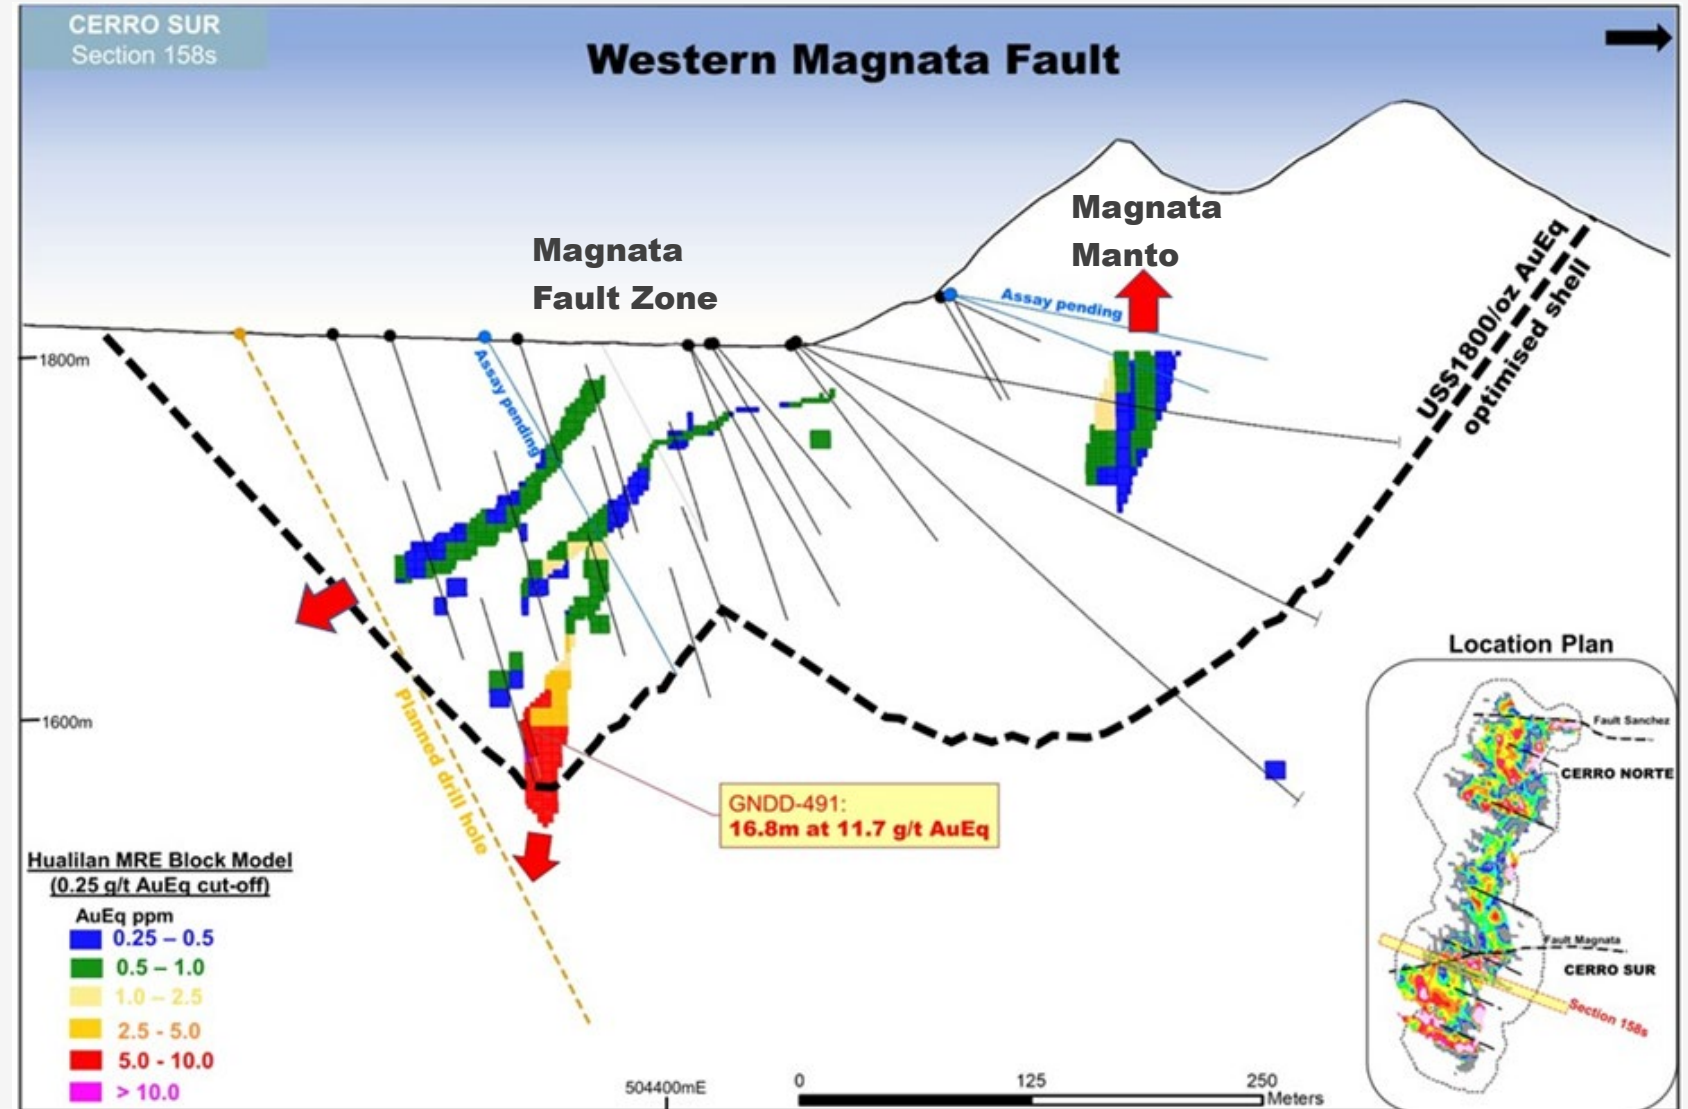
CERRO SUR
Section 158s

Western Magnata Fault

Magnata Manto

Magnata Fault Zone

Assay pending

Assay pending

US$1800/oz AuEq optimised shell

1800m

1600m

Planned drill hole

GNDD-491:
16.8m at 11.7 g/t AuEq

Location Plan

Fault Sanchez

CERRO NORTE

Fault Magnata

CERRO SUR

Section 158s

Hualilan MRE Block Model
(0.25 g/t AuEq cut-off)

AuEq ppm
0.25 – 0.5
0.5 – 1.0
1.0 – 2.5
2.5 - 5.0
5.0 - 10.0
> 10.0

504400mE

0
125
250
Meters